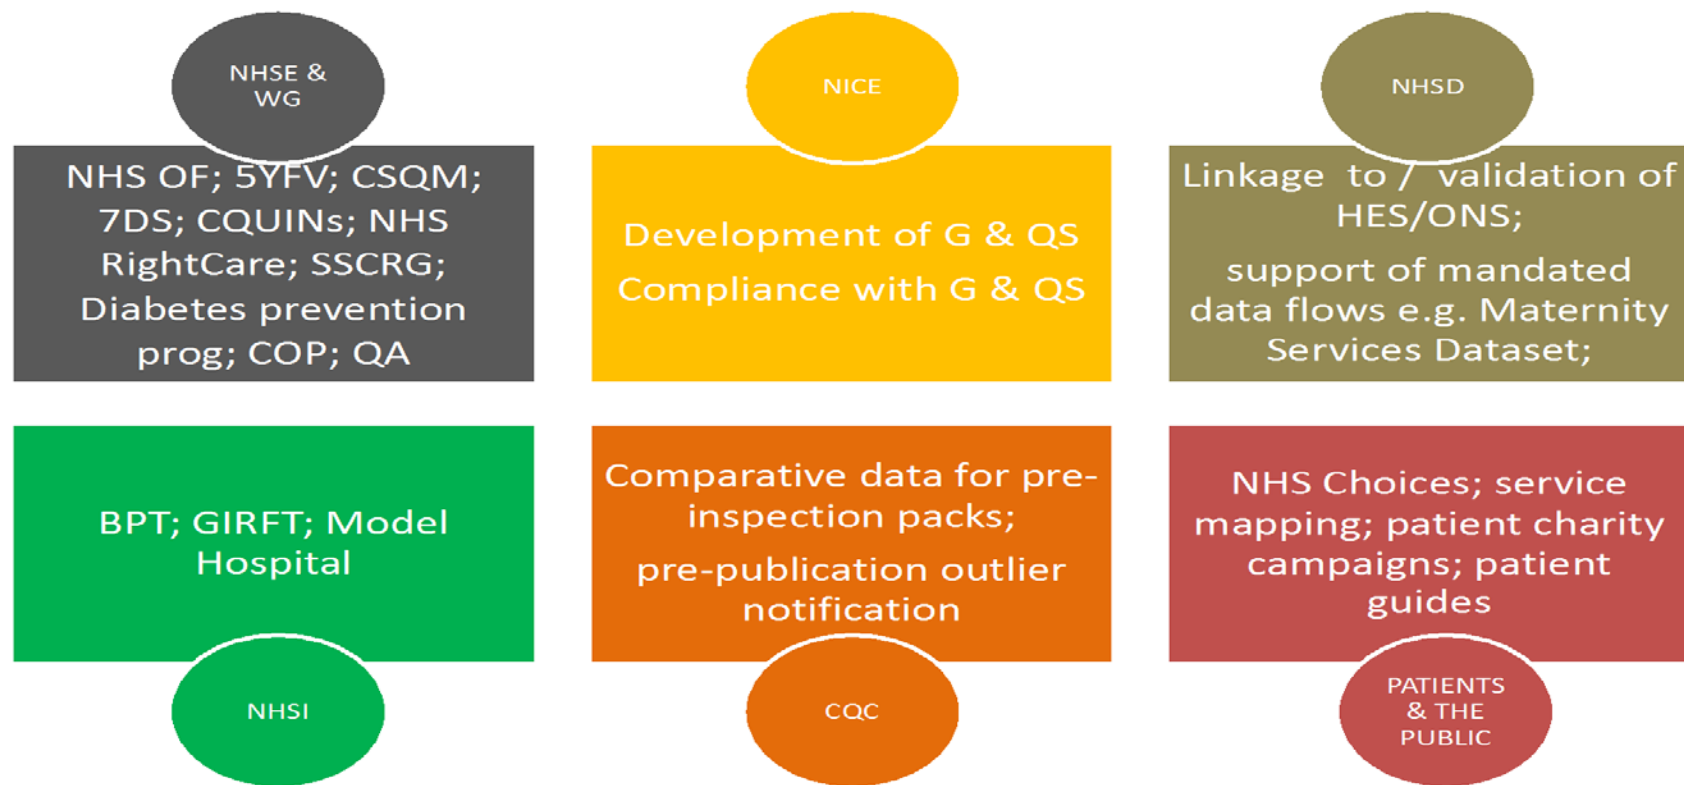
NHSE & WG

NHS OF; 5YFV; CSQM; 7DS; CQUINs; NHS RightCare; SSCRG; Diabetes prevention prog; COP; QA

NICE

Development of G & QS

Compliance with G & QS

NHSD

Linkage to / validation of HES/ONS;

support of mandated data flows e.g. Maternity Services Dataset;

BPT; GIRFT; Model Hospital

NHSI

Comparative data for pre-inspection packs;

pre-publication outlier notification

CQC

NHS Choices; service mapping; patient charity campaigns; patient guides

PATIENTS & THE PUBLIC